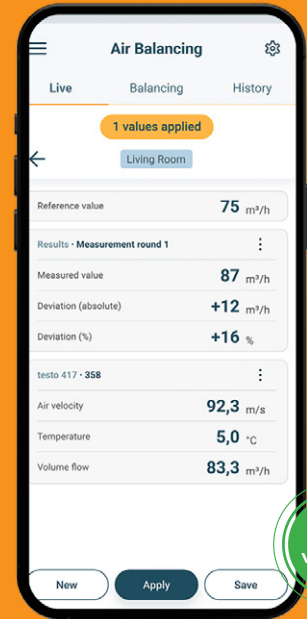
Air Balancing

Live Balancing History

1 values applied

Living Room

Reference value 75 m³/h

Results · Measurement round 1

Measured value 87 m³/h

Deviation (absolute) +12 m³/h

Deviation (%) +16 %

testo 417 · 358

Air velocity 92,3 m/s

Temperature 5,0 °C

Volume flow 83,3 m³/h

New Apply Save